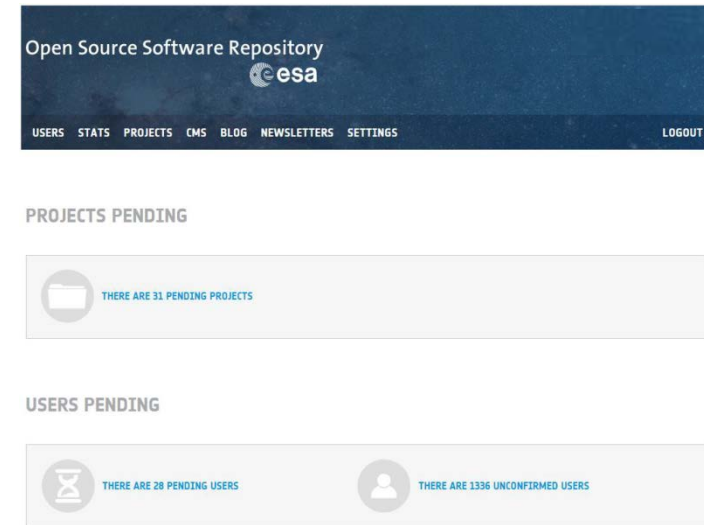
Open Source Software Repository
esa

USERS STATS PROJECTS CMS BLOG NEWSLETTERS SETTINGS LOGOUT

PROJECTS PENDING

THERE ARE 31 PENDING PROJECTS

USERS PENDING

THERE ARE 28 PENDING USERS

THERE ARE 1336 UNCONFIRMED USERS